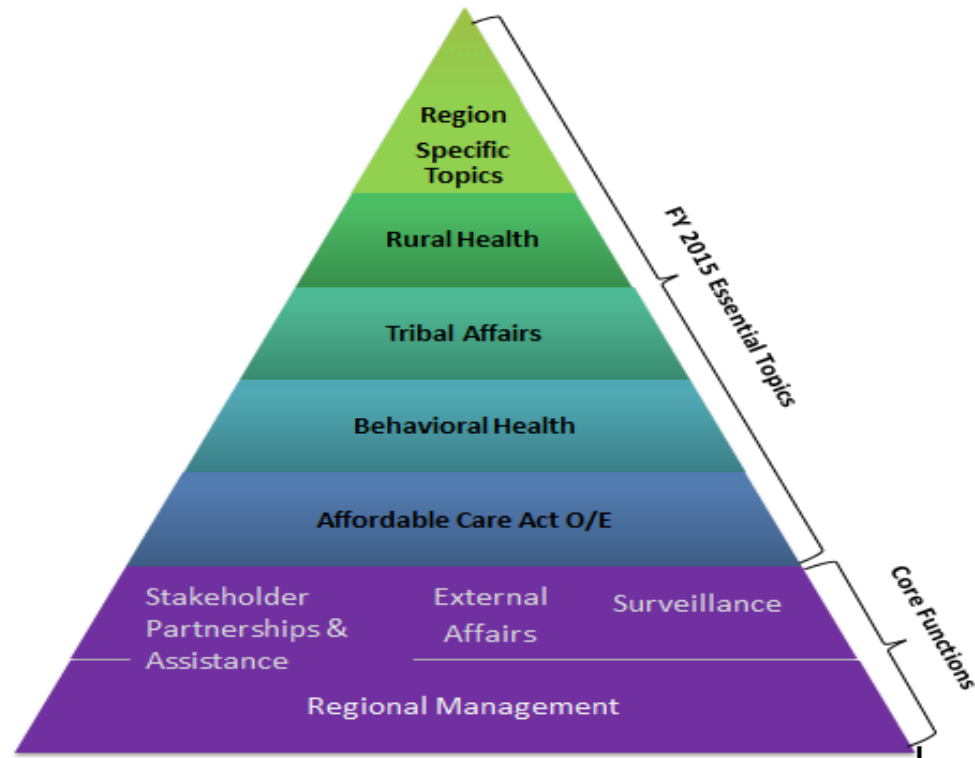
Region Specific Topics

Rural Health

Tribal Affairs

Behavioral Health

Affordable Care Act O/E

Stakeholder Partnerships & Assistance

External Affairs

Surveillance

Regional Management

FY 2015 Essential Topics

Core Functions